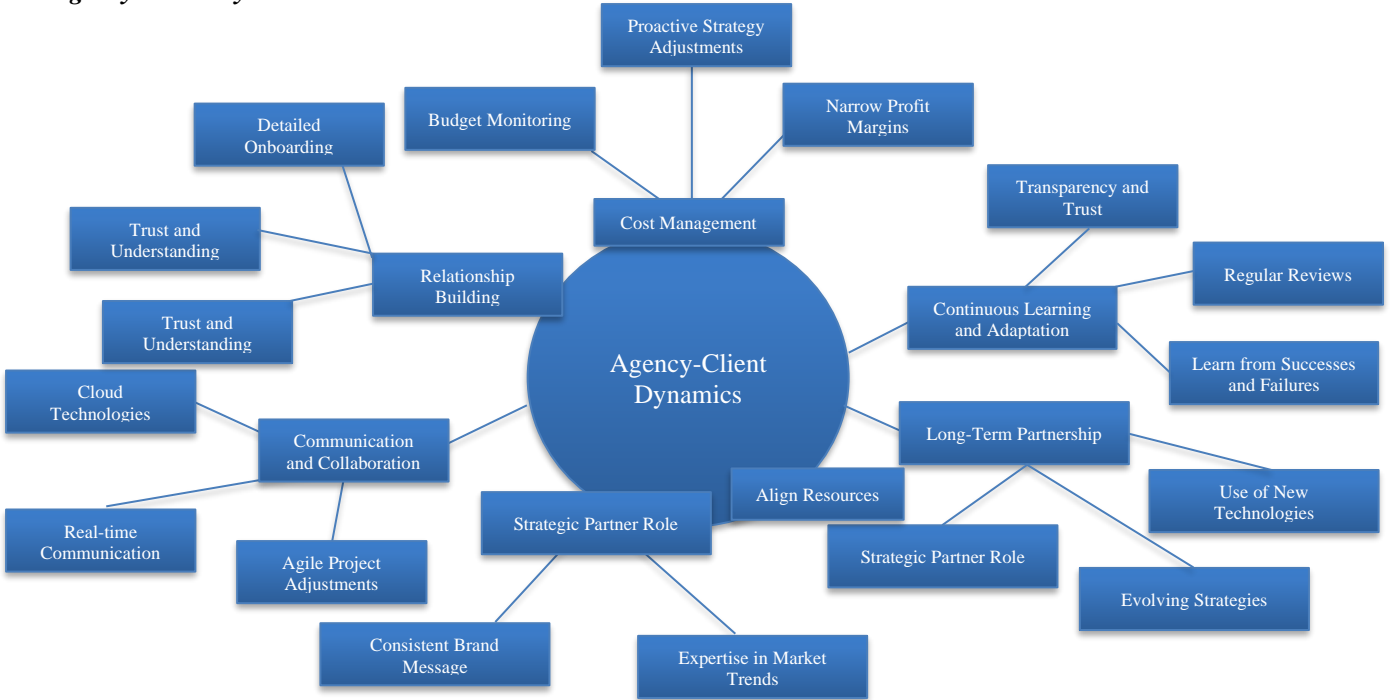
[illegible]

Proactive Strategy Adjustments

Budget Monitoring

Narrow Profit Margins

Detailed Onboarding

Cost Management

Transparency and Trust

Trust and Understanding

Relationship Building

Regular Reviews

Trust and Understanding

Continuous Learning and Adaptation

Agency-Client Dynamics

Learn from Successes and Failures

Cloud Technologies

Communication and Collaboration

Long-Term Partnership

Align Resources

Use of New Technologies

Strategic Partner Role

Real-time Communication

Agile Project Adjustments

Strategic Partner Role

Evolving Strategies

Consistent Brand Message

Expertise in Market Trends